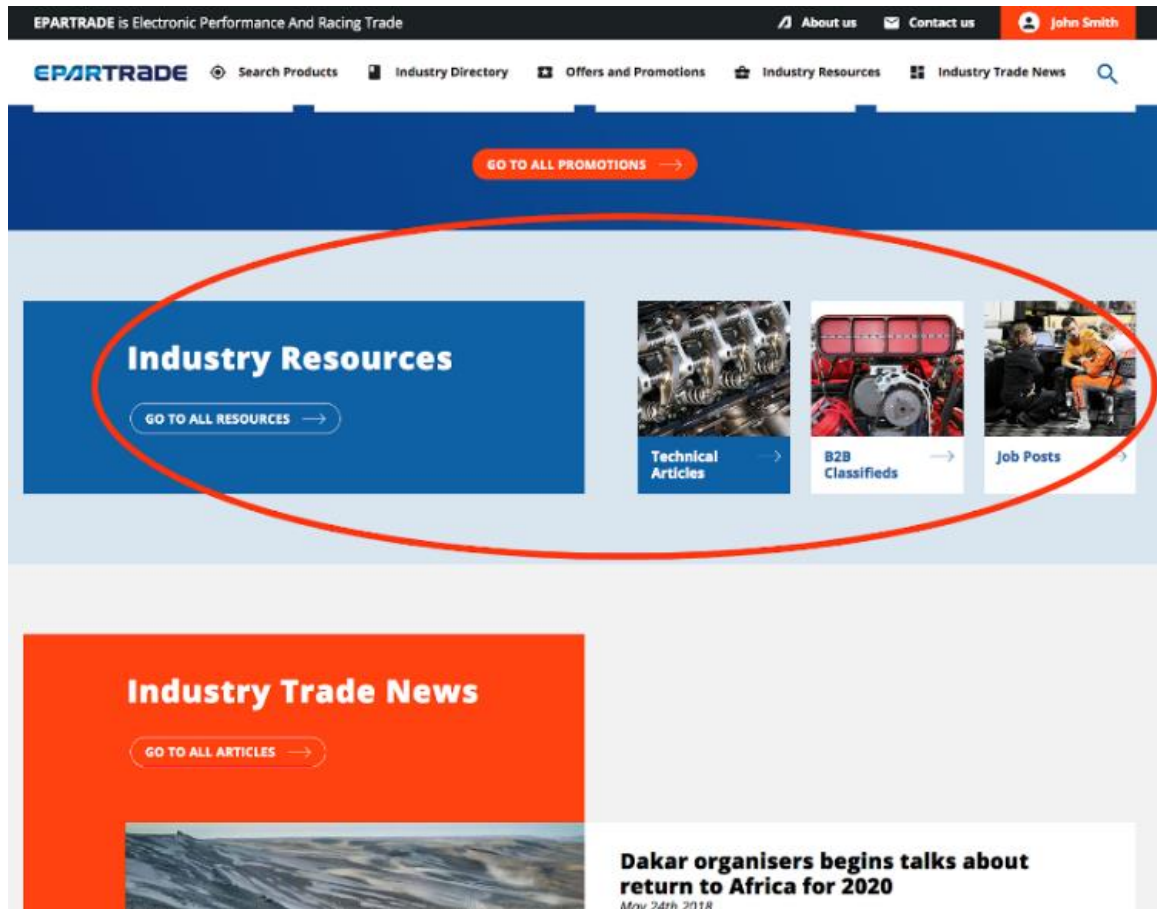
EPARTRADE is Electronic Performance And Racing Trade

About us Contact us John Smith

EPARTRADE Search Products Industry Directory Offers and Promotions Industry Resources Industry Trade News

GO TO ALL PROMOTIONS →

Industry Resources

GO TO ALL RESOURCES →

Technical Articles →

B2B Classifieds →

Job Posts

Industry Trade News

GO TO ALL ARTICLES →

Dakar organisers begins talks about return to Africa for 2020

May 24th 2018